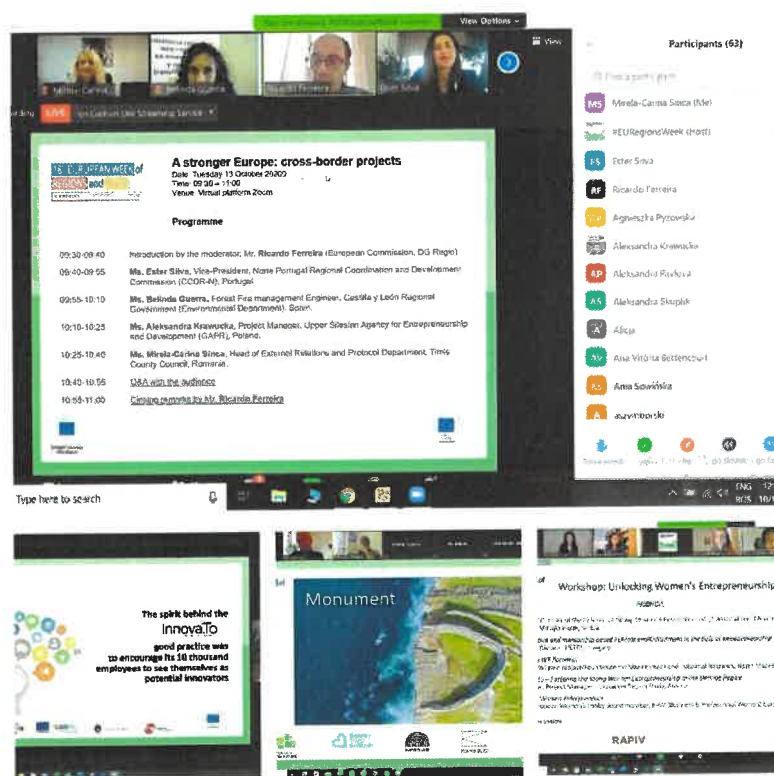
View Options

View

Participants (63)

LIVE

A stronger Europe: cross-border projects
Date: Tuesday 13 October 2020
Time: 09:30 – 11:00
Venue: Virtual platform Zoom

Programme

| | |
|---|---|
| 09:30-09:40 | Introduction by the moderator, Mr. Ricardo Ferreira (European Commission, DG Regio) |
| 09:40-09:55 | Ms. Ester Silva, Vice-President, Norte Portugal Regional Coordination and Development Commission (CCDR-N), Portugal |
| 09:55-10:10 | Ms. Belinda Guerra, Forest Fire management Engineer, Castilla y León Regional Government (Environmental Department), Spain |
| 10:10-10:25 | Ms. Aleksandra Krawucka, Project Manager, Upper Silesian Agency for Entrepreneurship and Development (GAPR), Poland. |
| 10:25-10:40 | Ms. Mirela-Carina Sinca, Head of External Relations and Protocol Department, Timis County Council, Romania. |
| 10:40-10:55 | Q&A with the audience |
| 10:55-11:00 | Closing remarks by Mr. Ricardo Ferreira |

Mirela-Carina Sinca (Me)
#EURegionsWeek (Host)
Ester Silva
Ricardo Ferreira
Agnieszka Pyzowska
Aleksandra Krawucka
Aleksandra Pavlova
Aleksandra Skupluk
Alicja
Ana Vitória Bettencourt
Anna Sowińska
aszymborski

Type here to search

ENG

The spirit behind the InnovaTo good practice was to encourage its 10 thousand employees to see themselves as potential innovators

Monument

Workshop: Unlocking Women's Entrepreneurship

AGENDA

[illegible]

RAPIV